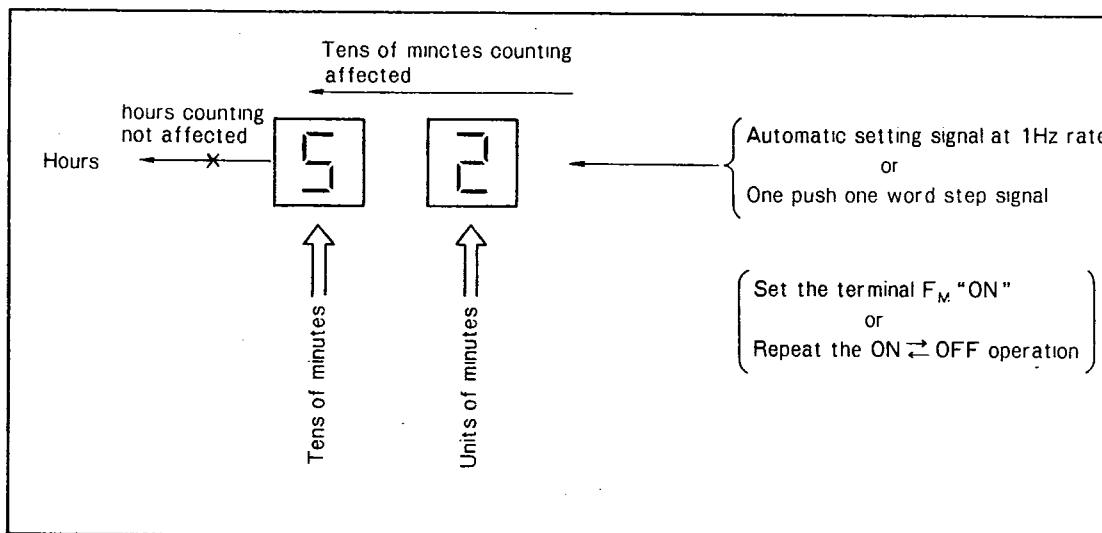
Tens of minctes counting affected

hours counting not affected

Hours

5

2

Tens of minutes

Units of minutes

Automatic setting signal at 1Hz rate
or
One push one word step signal

Set the terminal $F_M$ "ON"
or
Repeat the ON $\rightleftarrows$ OFF operation